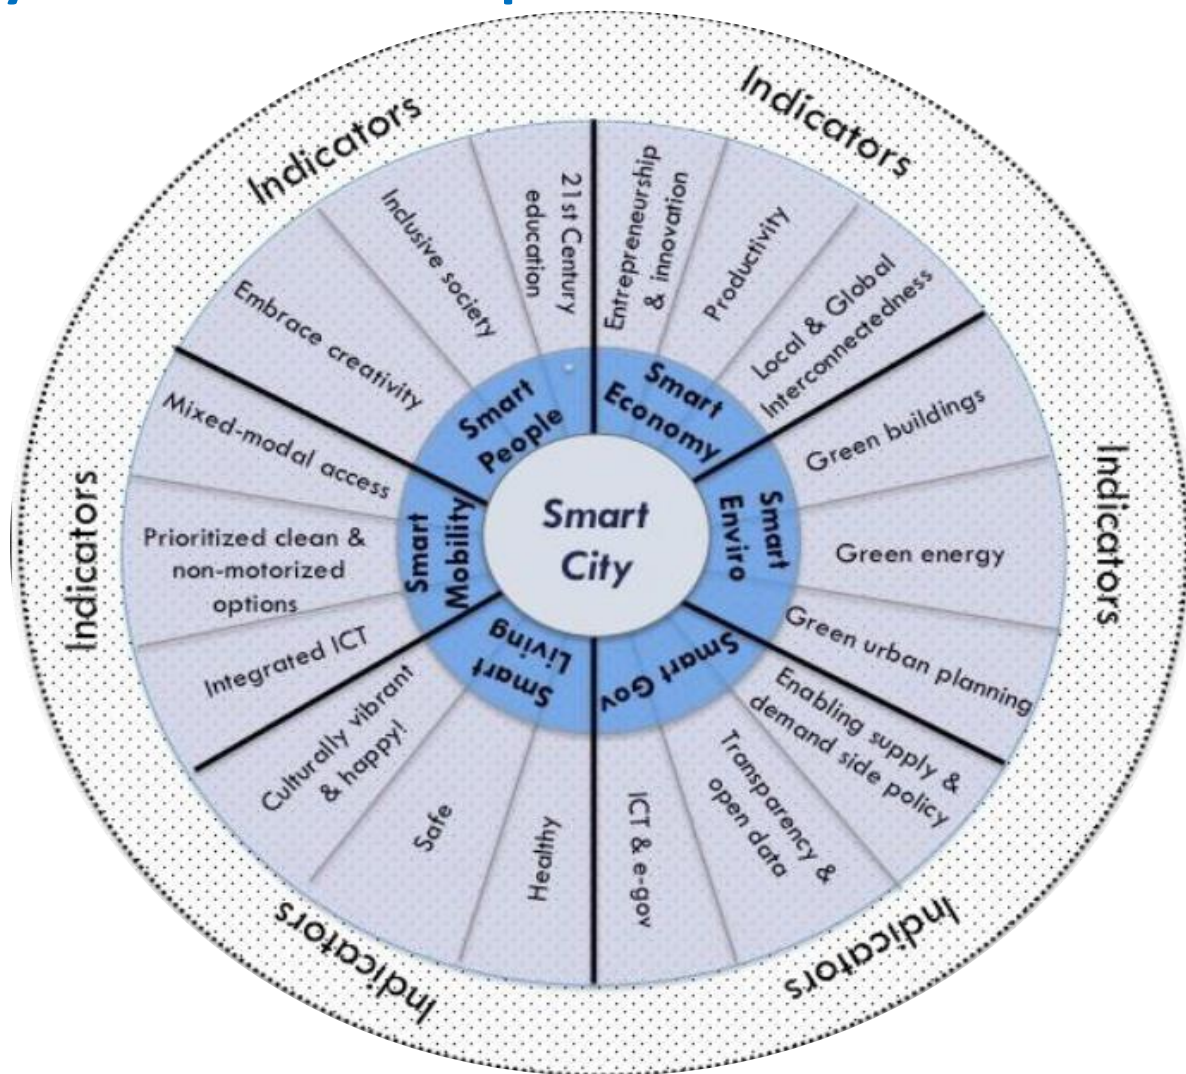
Smart City

Smart People
Smart Economy
Smart Enviro
Smart Gov
Smart Living
Smart Mobility

21st Century education
Inclusive society
Embrace creativity
Entrepreneurship & innovation
Productivity
Local & Global Interconnectedness
Green buildings
Green energy
Green urban planning
Enabling supply & demand side policy
Transparency & open data
ICT & e-gov
Healthy
Safe
Culturally vibrant & happy!
Integrated ICT
Prioritized clean & non-motorized options
Mixed-modal access

Indicators
Indicators
Indicators
Indicators
Indicators
Indicators